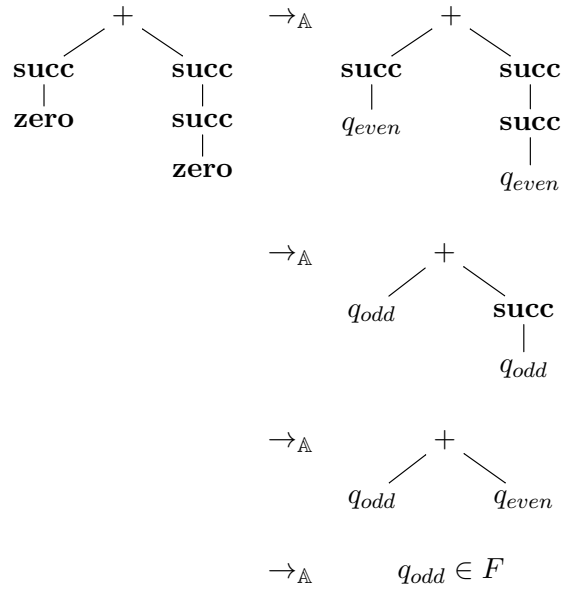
+
succ succ
zero succ
zero

$\rightarrow_{\mathbb{A}}$

+
succ succ
$q_{even}$ succ
$q_{even}$

$\rightarrow_{\mathbb{A}}$

+
$q_{odd}$ succ
$q_{odd}$

$\rightarrow_{\mathbb{A}}$

+
$q_{odd}$ $q_{even}$

$\rightarrow_{\mathbb{A}}$ $q_{odd} \in F$